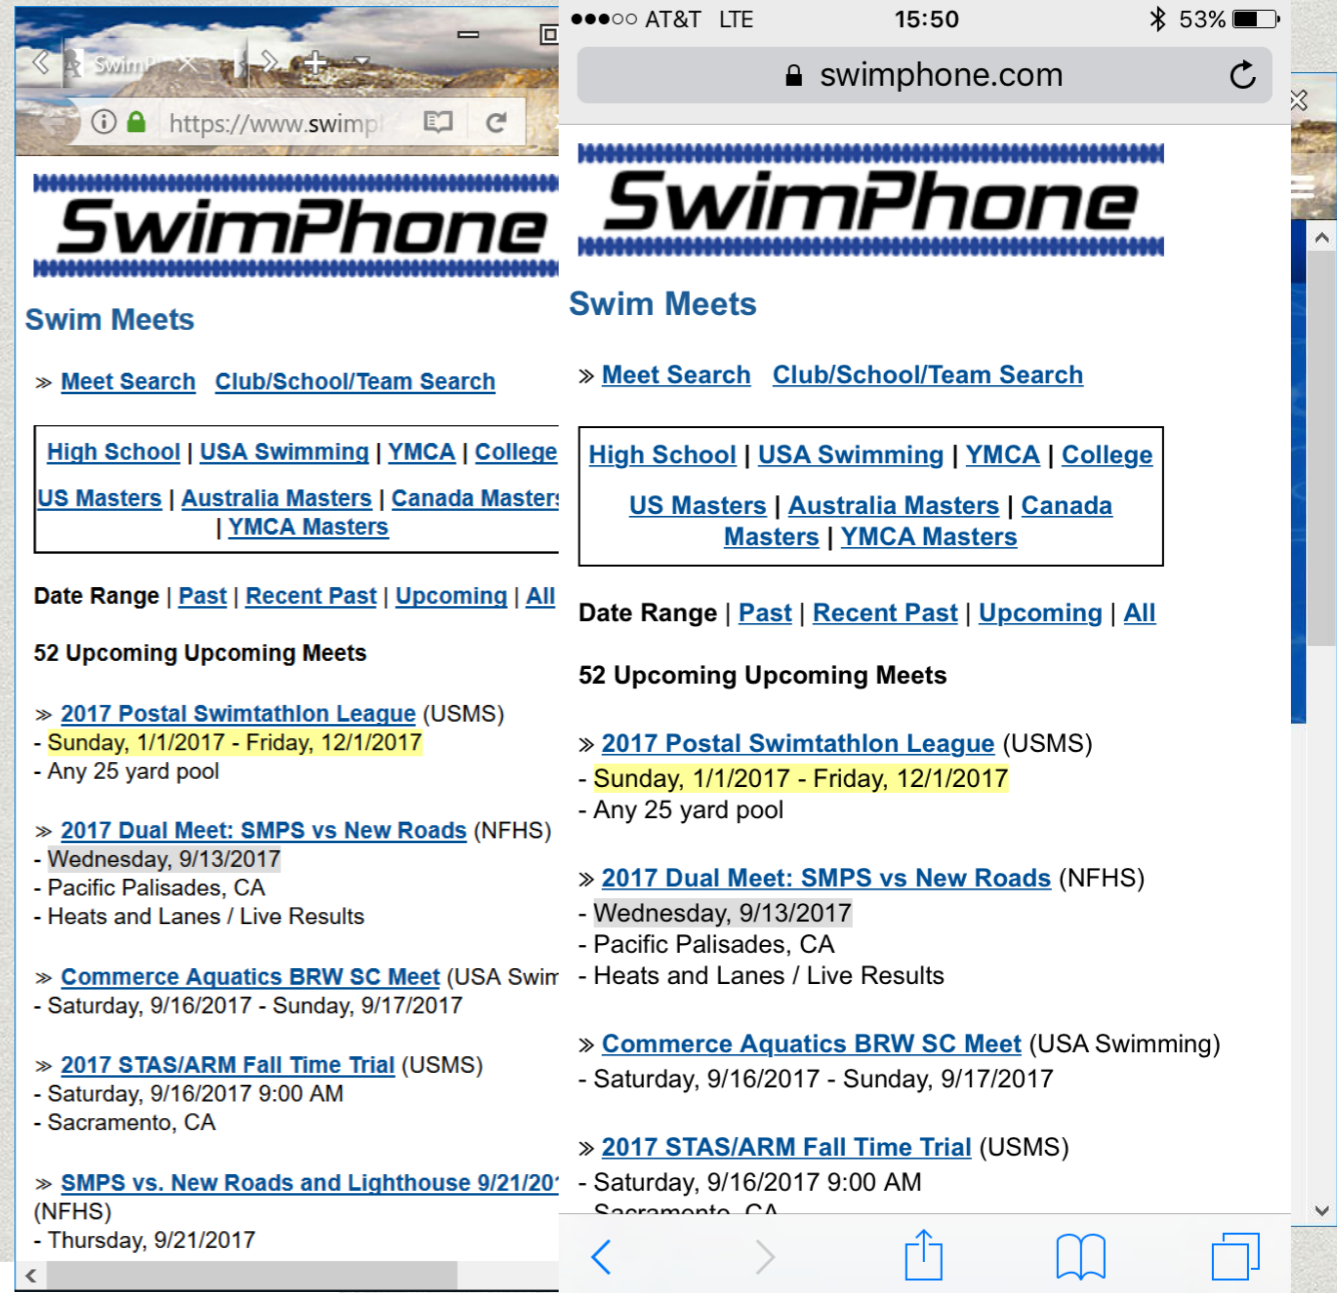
Swim

https://www.swimp

SwimPhone

Swim Meets

» Meet Search Club/School/Team Search

High School | USA Swimming | YMCA | College

US Masters | Australia Masters | Canada Master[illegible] | YMCA Masters

Date Range | Past | Recent Past | Upcoming | All

52 Upcoming Upcoming Meets

» 2017 Postal Swimtathlon League (USMS)
- Sunday, 1/1/2017 - Friday, 12/1/2017
- Any 25 yard pool

» 2017 Dual Meet: SMPS vs New Roads (NFHS)
- Wednesday, 9/13/2017
- Pacific Palisades, CA
- Heats and Lanes / Live Results

» Commerce Aquatics BRW SC Meet (USA Swim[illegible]
- Saturday, 9/16/2017 - Sunday, 9/17/2017

» 2017 STAS/ARM Fall Time Trial (USMS)
- Saturday, 9/16/2017 9:00 AM
- Sacramento, CA

» SMPS vs. New Roads and Lighthouse 9/21/20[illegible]
(NFHS)
- Thursday, 9/21/2017

●●●○○ AT&T LTE 15:50 53%

swimphone.com

SwimPhone

Swim Meets

» Meet Search Club/School/Team Search

High School | USA Swimming | YMCA | College

US Masters | Australia Masters | Canada Masters | YMCA Masters

Date Range | Past | Recent Past | Upcoming | All

52 Upcoming Upcoming Meets

» 2017 Postal Swimtathlon League (USMS)
- Sunday, 1/1/2017 - Friday, 12/1/2017
- Any 25 yard pool

» 2017 Dual Meet: SMPS vs New Roads (NFHS)
- Wednesday, 9/13/2017
- Pacific Palisades, CA
- Heats and Lanes / Live Results

» Commerce Aquatics BRW SC Meet (USA Swimming)
- Saturday, 9/16/2017 - Sunday, 9/17/2017

» 2017 STAS/ARM Fall Time Trial (USMS)
- Saturday, 9/16/2017 9:00 AM
- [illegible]